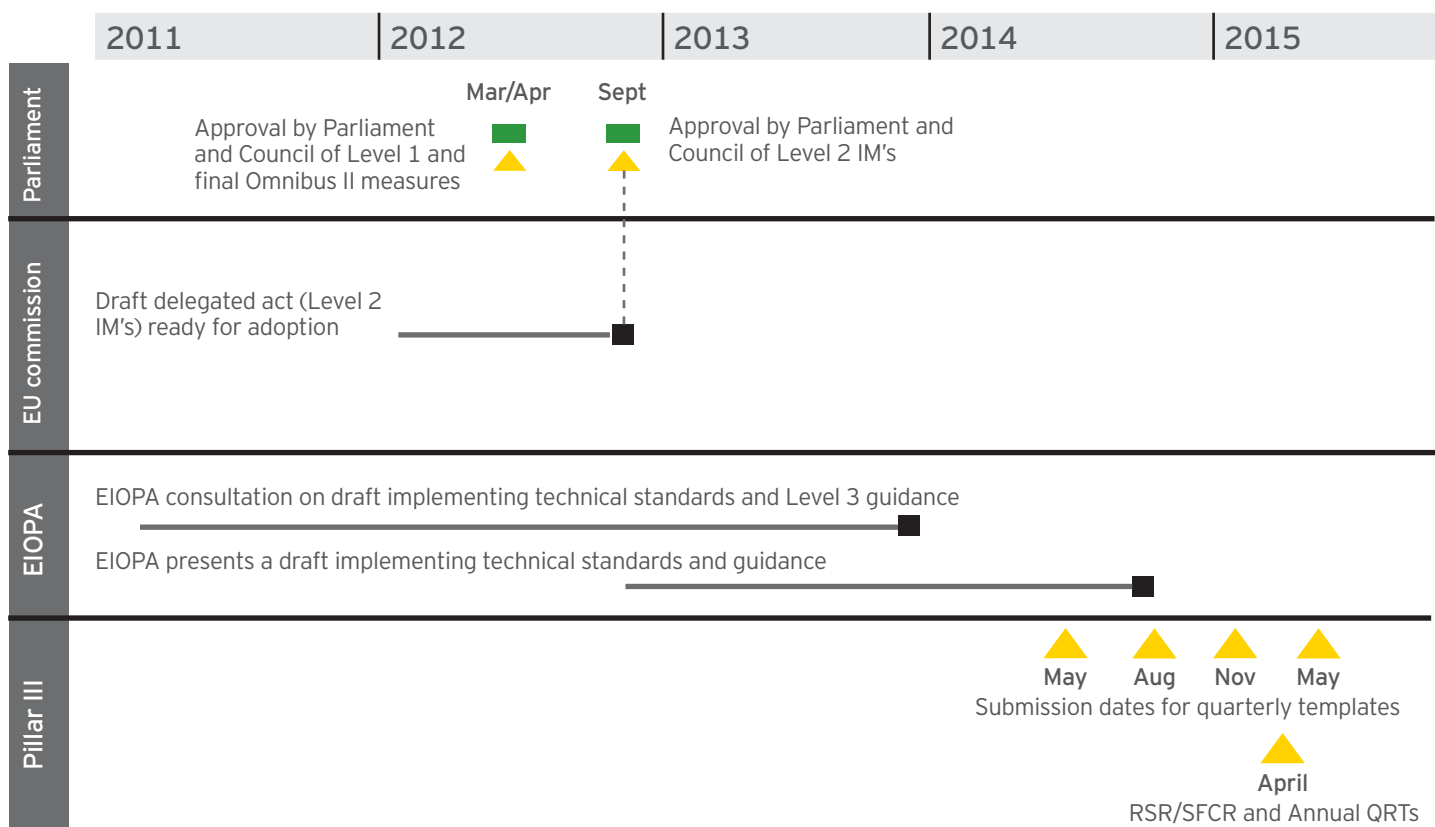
2011 2012 2013 2014 2015

Parliament

Mar/Apr Sept

Approval by Parliament and Council of Level 1 and final Omnibus II measures

Approval by Parliament and Council of Level 2 IM's

EU commission

Draft delegated act (Level 2 IM's) ready for adoption

EIOPA

EIOPA consultation on draft implementing technical standards and Level 3 guidance

EIOPA presents a draft implementing technical standards and guidance

Pillar III

May Aug Nov May

Submission dates for quarterly templates

April

RSR/SFCR and Annual QRTs